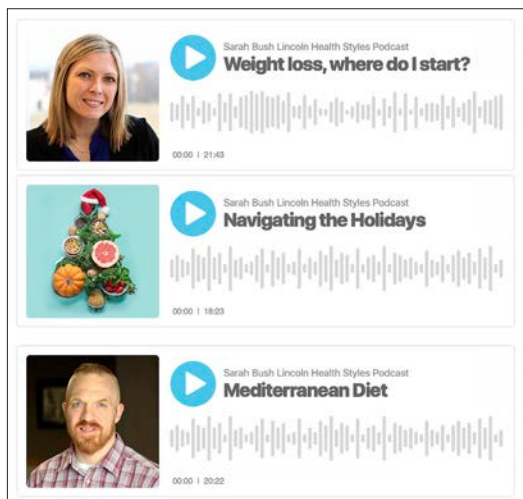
Sarah Bush Lincoln Health Styles Podcast
Weight loss, where do I start?
00:00 | 21:43

Sarah Bush Lincoln Health Styles Podcast
Navigating the Holidays
00:00 | 18:23

Sarah Bush Lincoln Health Styles Podcast
Mediterranean Diet
00:00 | 20:22